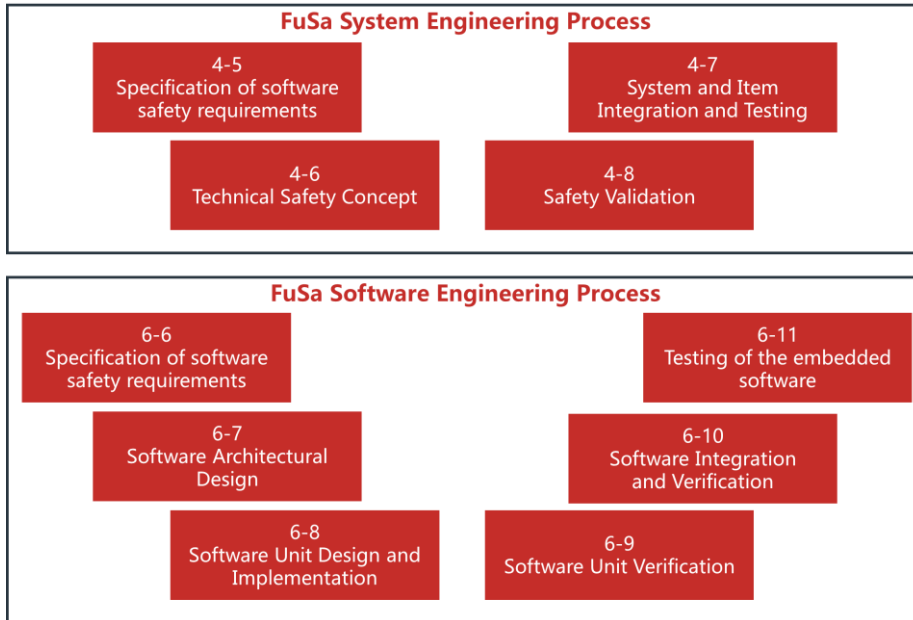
FuSa System Engineering Process

4-5
Specification of software safety requirements

4-7
System and Item Integration and Testing

4-6
Technical Safety Concept

4-8
Safety Validation

FuSa Software Engineering Process

6-6
Specification of software safety requirements

6-11
Testing of the embedded software

6-7
Software Architectural Design

6-10
Software Integration and Verification

6-8
Software Unit Design and Implementation

6-9
Software Unit Verification